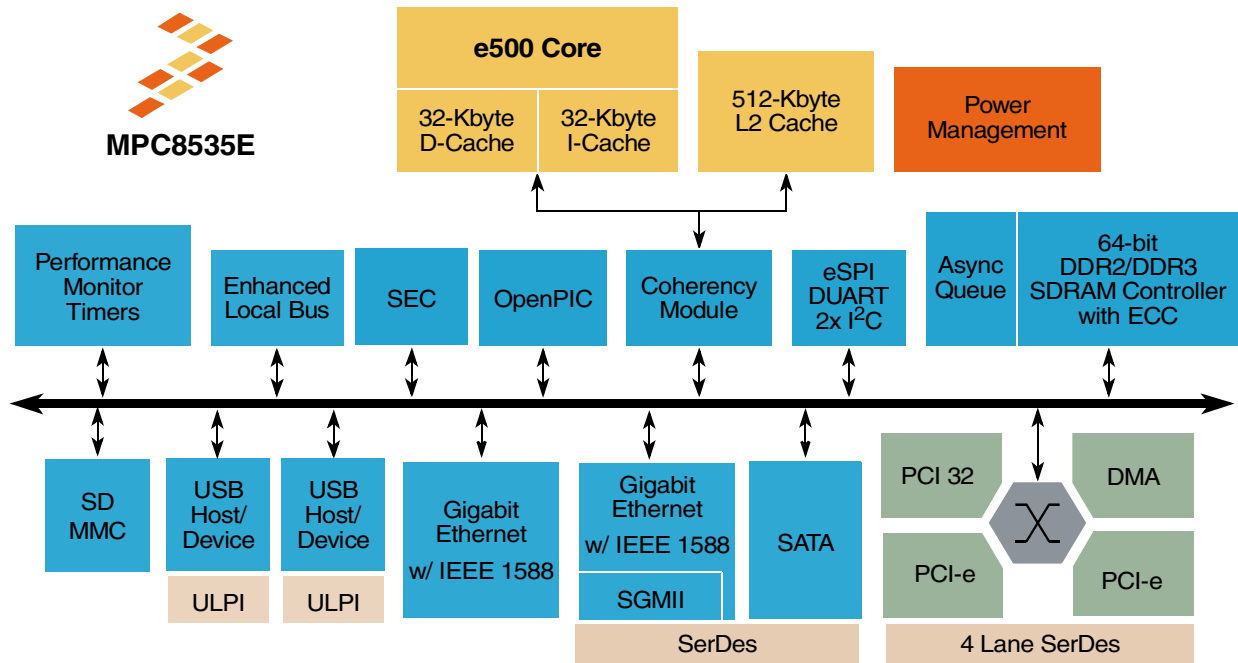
MPC8535E

e500 Core

32-Kbyte D-Cache

32-Kbyte I-Cache

512-Kbyte L2 Cache

Power Management

Performance Monitor Timers

Enhanced Local Bus

SEC

OpenPIC

Coherency Module

eSPI DUART 2x $I^2C$

Async Queue

64-bit DDR2/DDR3 SDRAM Controller with ECC

SD MMC

USB Host/ Device

ULPI

USB Host/ Device

ULPI

Gigabit Ethernet w/ IEEE 1588

Gigabit Ethernet w/ IEEE 1588

SGMII

SerDes

SATA

PCI 32

DMA

PCI-e

PCI-e

4 Lane SerDes